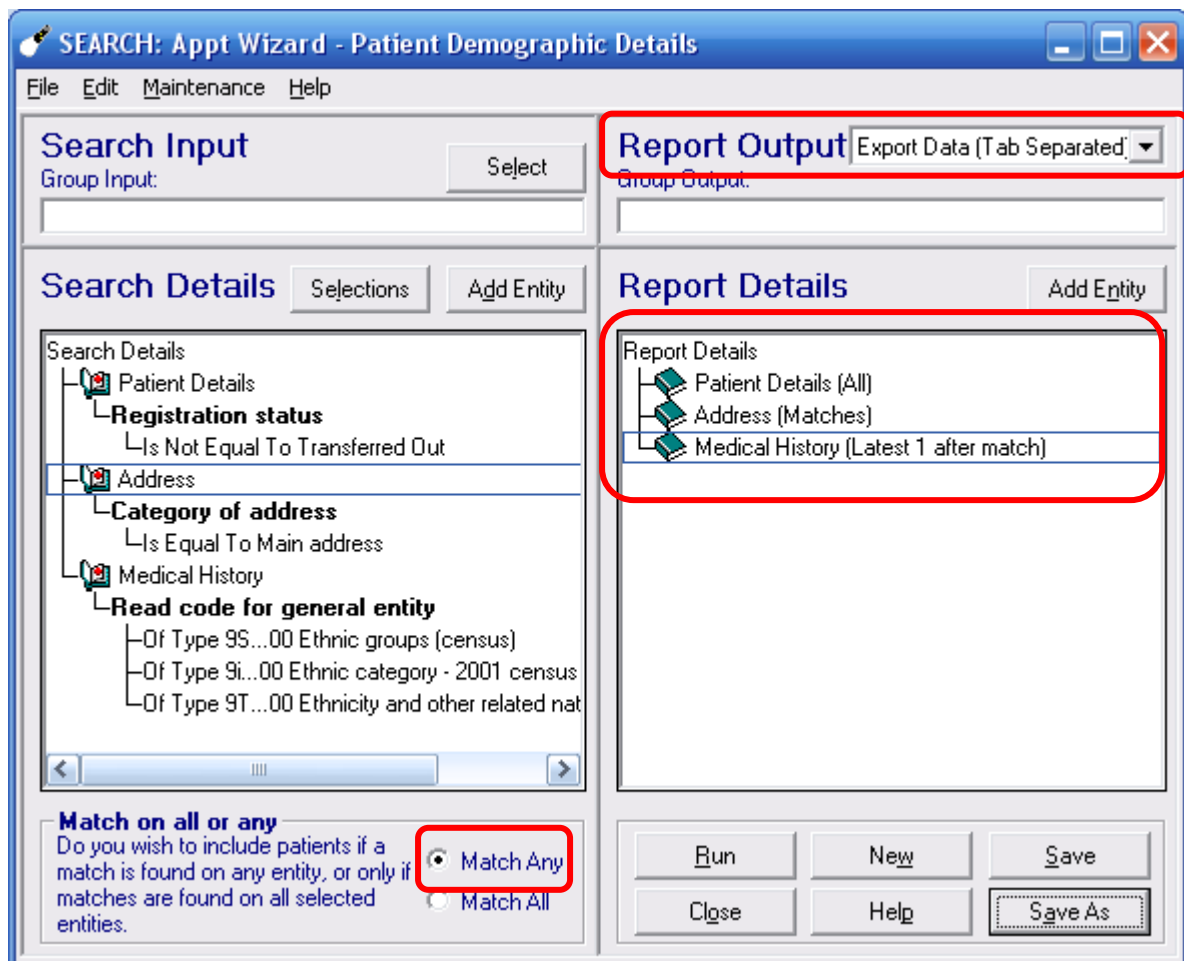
SEARCH: Appt Wizard - Patient Demographic Details

File Edit Maintenance Help

Search Input
Group Input:
Select

Report Output
Export Data (Tab Separated)
Group Output:

Search Details
Selections
Add Entity

Search Details
Patient Details
Registration status
Is Not Equal To Transferred Out
Address
Category of address
Is Equal To Main address
Medical History
Read code for general entity
Of Type 9S...00 Ethnic groups (census)
Of Type 9i...00 Ethnic category - 2001 census
Of Type 9T...00 Ethnicity and other related nat

Report Details
Add Entity

Report Details
Patient Details (All)
Address (Matches)
Medical History (Latest 1 after match)

Match on all or any
Do you wish to include patients if a match is found on any entity, or only if matches are found on all selected entities.
Match Any
Match All

Run
New
Save
Close
Help
Save As